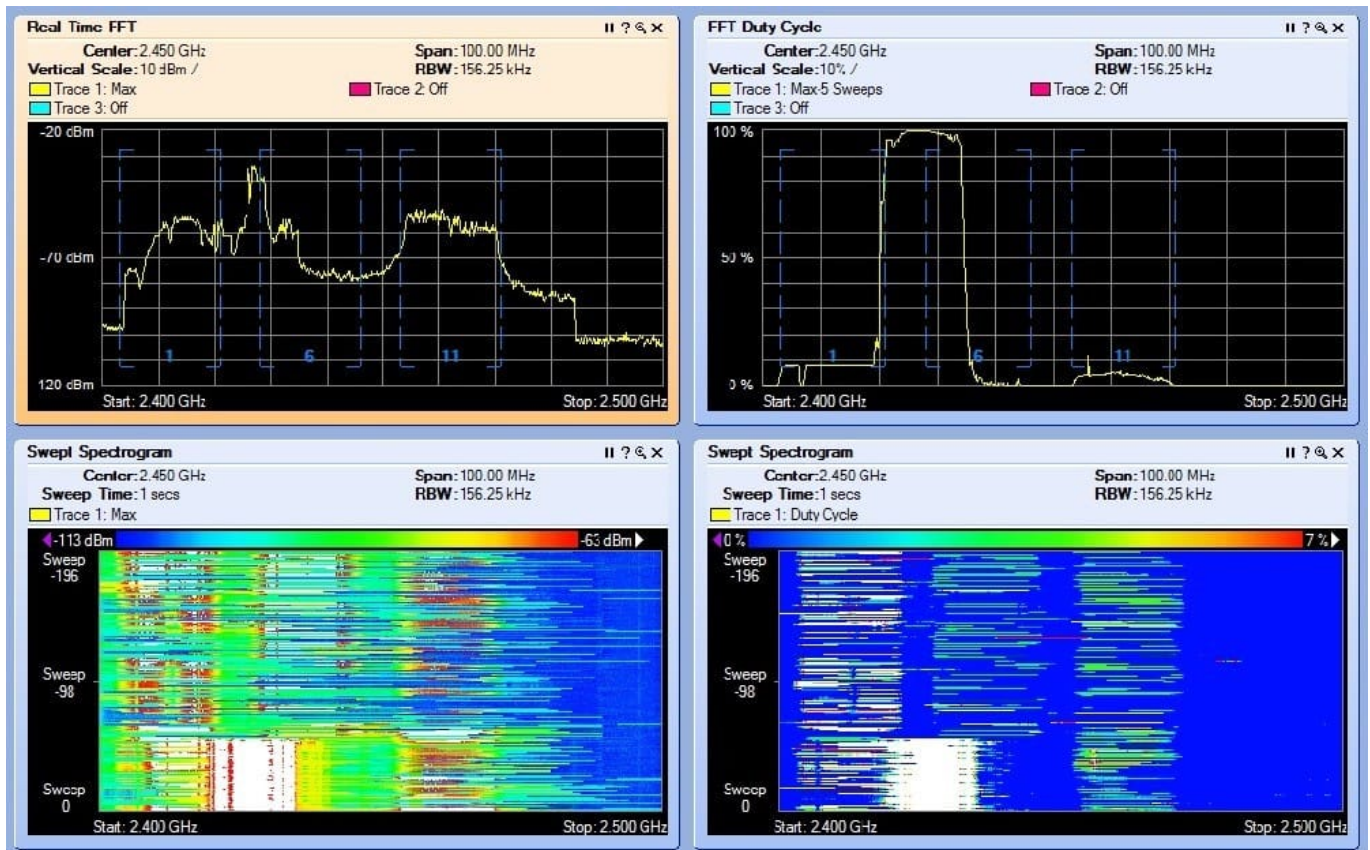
Real Time FFT

Center: 2.450 GHz
Span: 100.00 MHz
Vertical Scale: 10 dBm /
RBW: 156.25 kHz
Trace 1: Max
Trace 2: Off
Trace 3: Off

-20 dBm
-70 dBm
120 dBm
1
6
11
Start: 2.400 GHz
Stop: 2.500 GHz

FFT Duty Cycle

Center: 2.450 GHz
Span: 100.00 MHz
Vertical Scale: 10% /
RBW: 156.25 kHz
Trace 1: Max-5 Sweeps
Trace 2: Off
Trace 3: Off

100 %
50 %
0 %
1
6
11
Start: 2.400 GHz
Stop: 2.500 GHz

Swept Spectrogram

Center: 2.450 GHz
Span: 100.00 MHz
Sweep Time: 1 secs
RBW: 156.25 kHz
Trace 1: Max

-113 dBm
-63 dBm
Sweep -196
Sweep -98
Sweep 0
Start: 2.400 GHz
Stop: 2.500 GHz

Swept Spectrogram

Center: 2.450 GHz
Span: 100.00 MHz
Sweep Time: 1 secs
RBW: 156.25 kHz
Trace 1: Duty Cycle

0 %
7 %
Sweep -196
Sweep -98
Sweep 0
Start: 2.400 GHz
Stop: 2.500 GHz